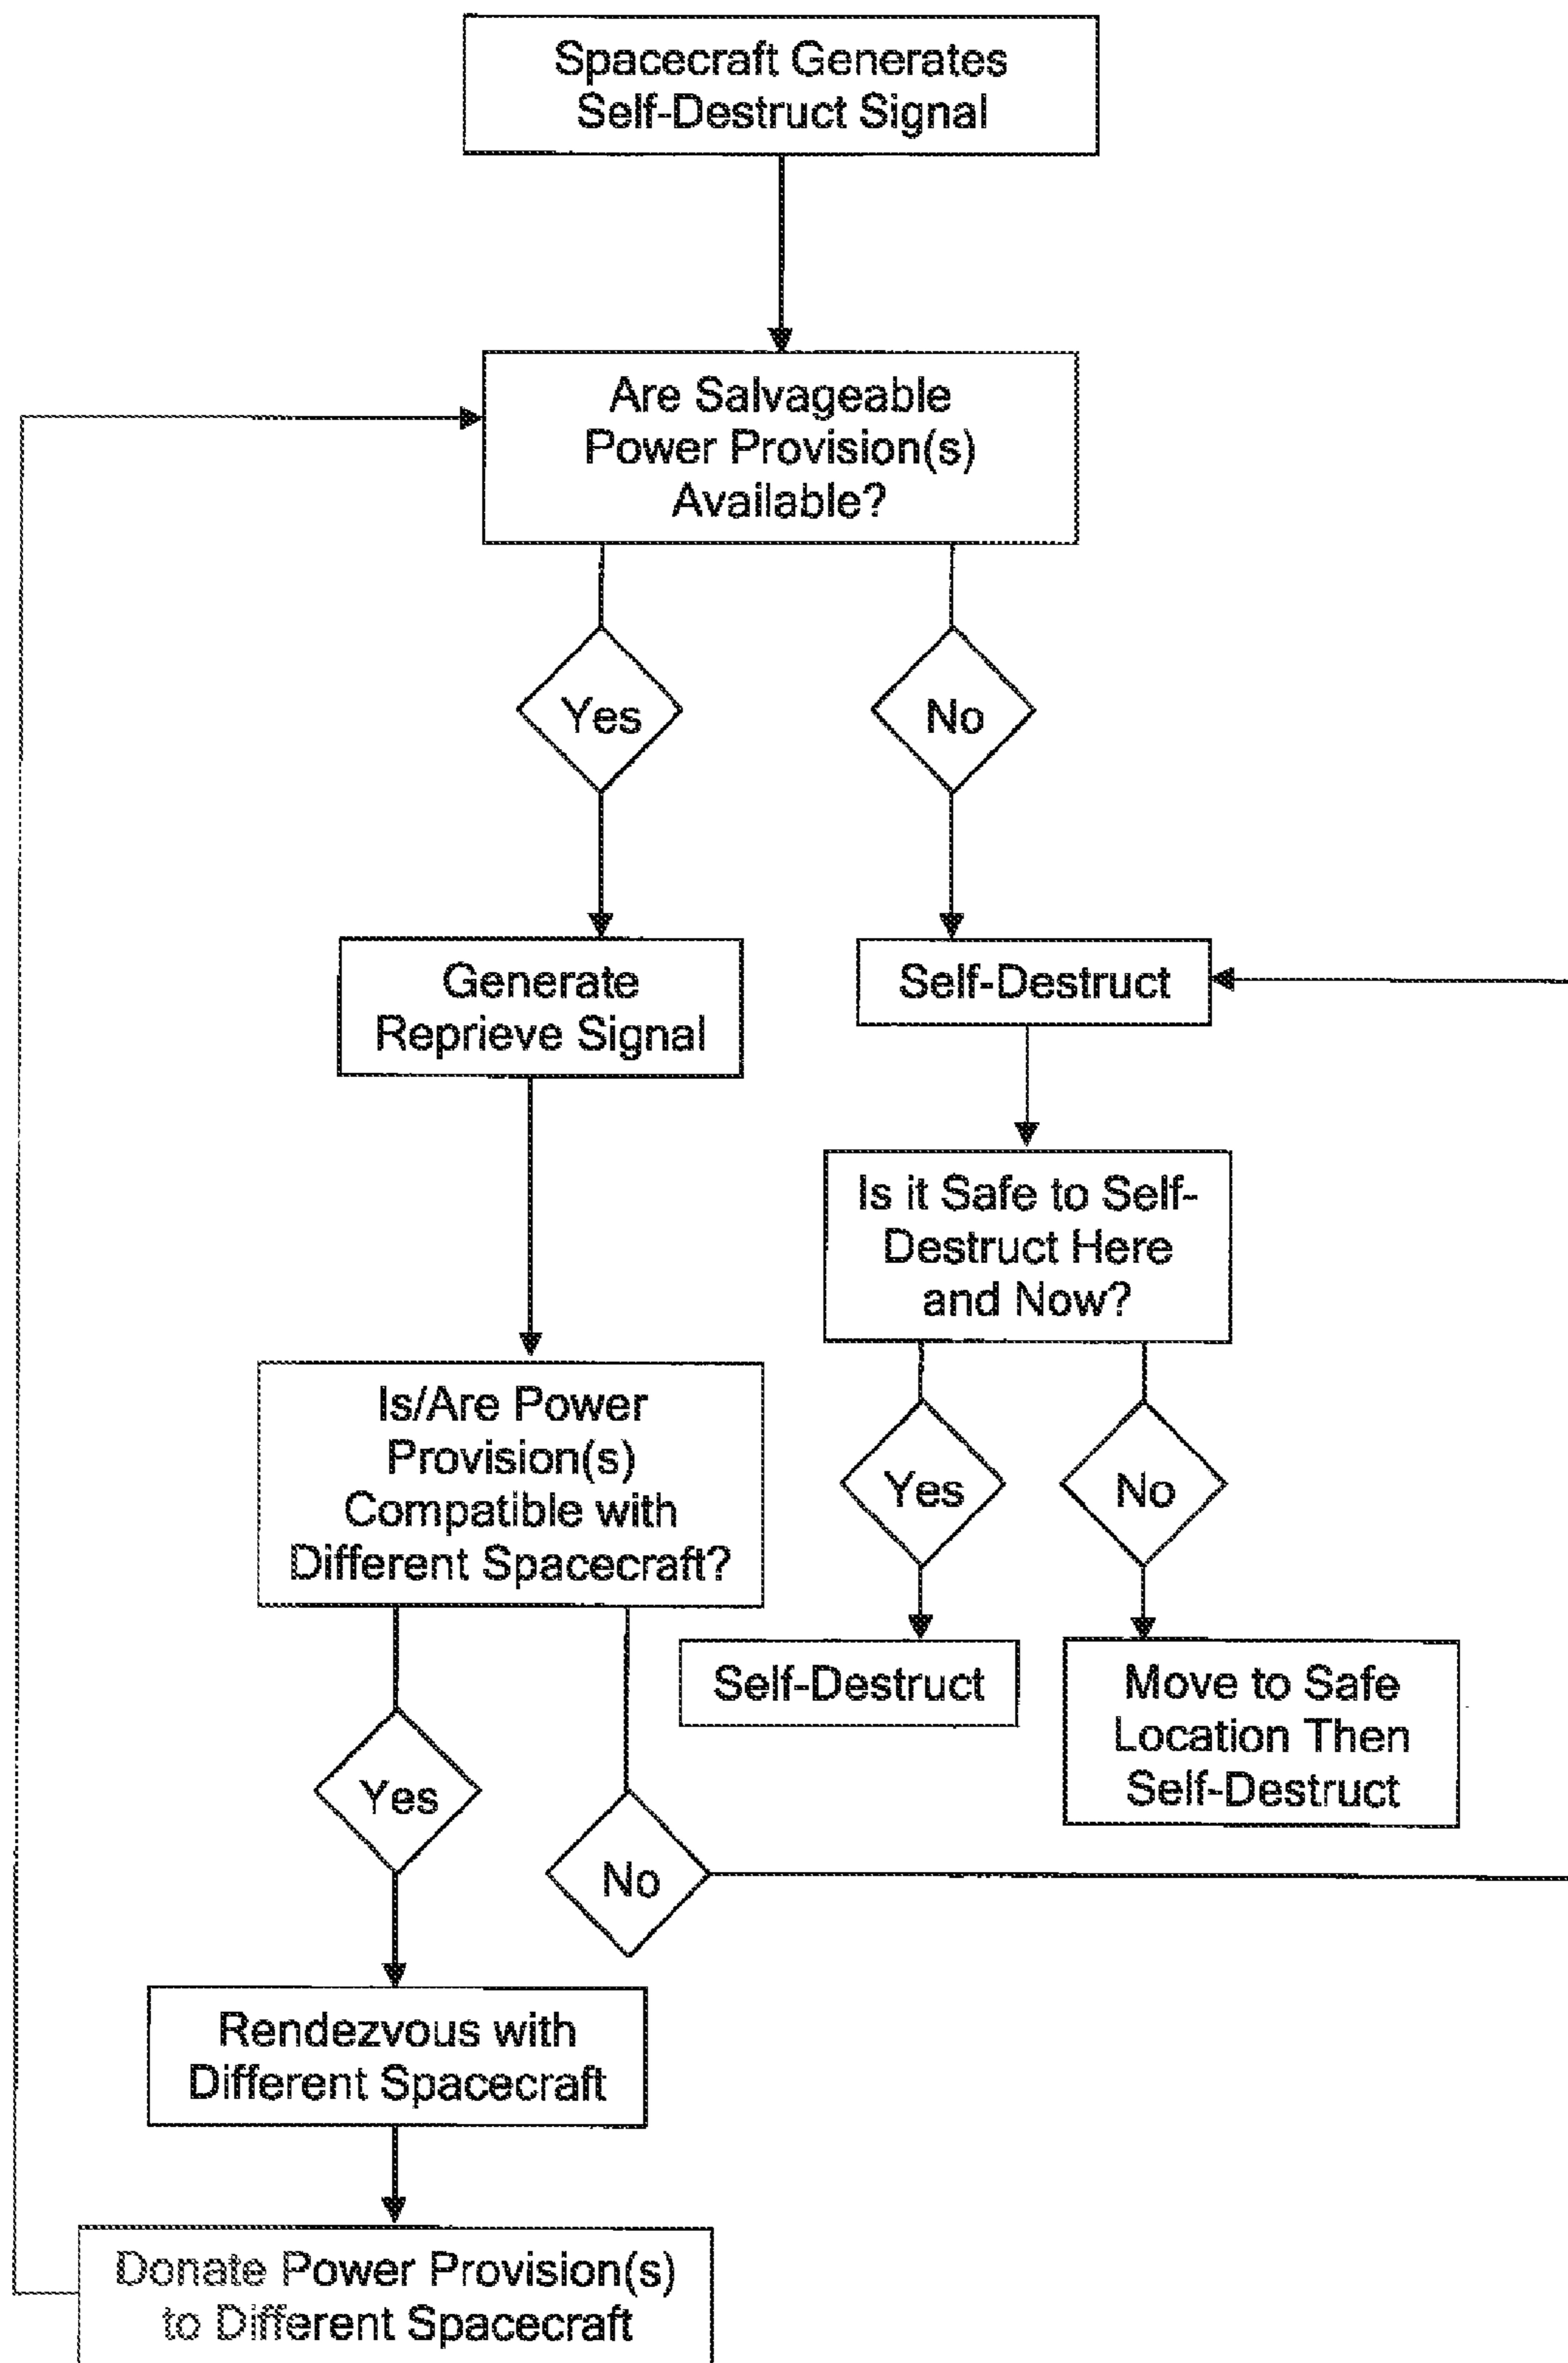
Spacecraft Generates Self-Destruct Signal

Are Salvageable Power Provision(s) Available?

Yes

No

Generate Reprieve Signal

Self-Destruct

Is it Safe to Self-Destruct Here and Now?

Is/Are Power Provision(s) Compatible with Different Spacecraft?

Yes

No

Self-Destruct

Move to Safe Location Then Self-Destruct

Yes

No

Rendezvous with Different Spacecraft

Donate Power Provision(s) to Different Spacecraft